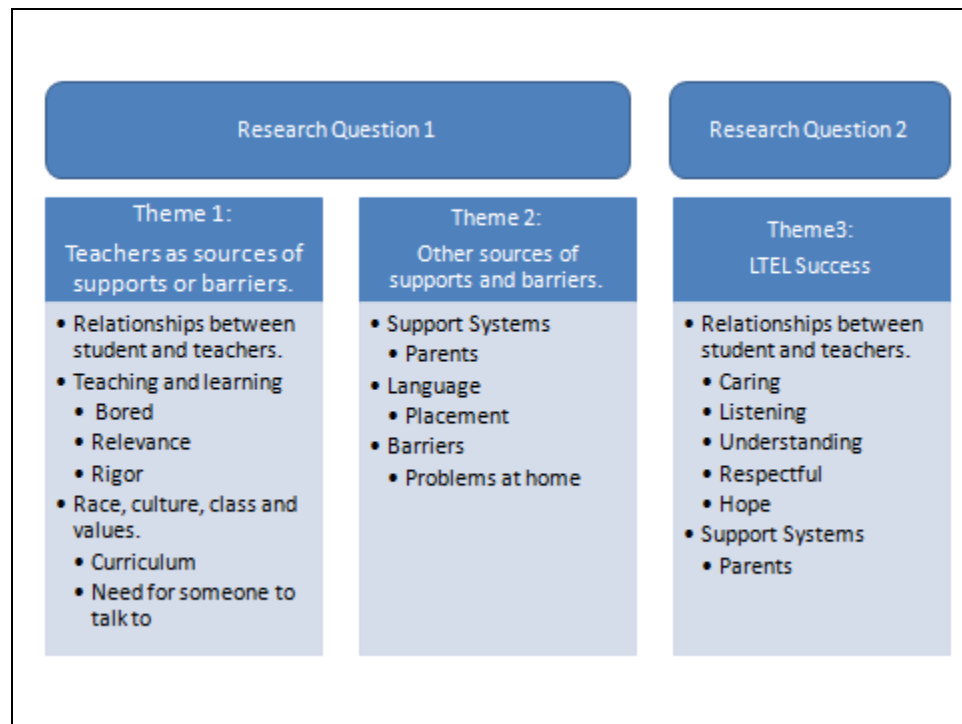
Research Question 1

Research Question 2

Theme 1:
Teachers as sources of supports or barriers.

- Relationships between student and teachers.
- Teaching and learning
  - Bored
  - Relevance
  - Rigor
- Race, culture, class and values.
  - Curriculum
  - Need for someone to talk to

Theme 2:
Other sources of supports and barriers.

- Support Systems
  - Parents
- Language
  - Placement
- Barriers
  - Problems at home

Theme3:
LTEL Success

- Relationships between student and teachers.
  - Caring
  - Listening
  - Understanding
  - Respectful
  - Hope
- Support Systems
  - Parents